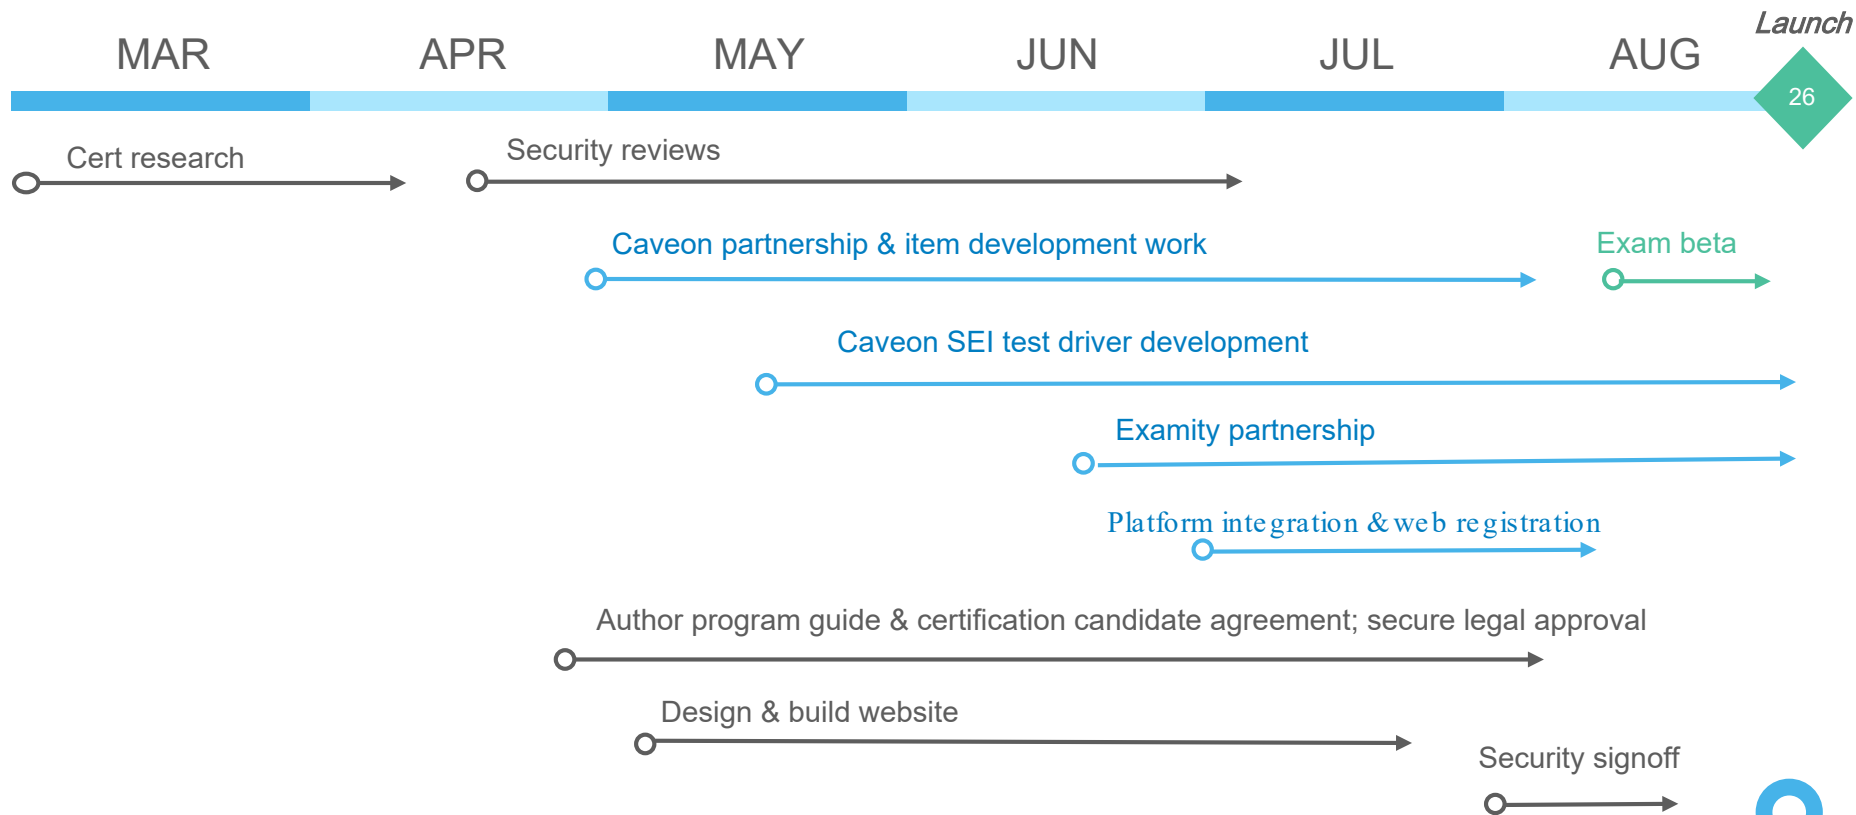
MAR APR MAY JUN JUL AUG

Launch

26

Cert research

Security reviews

Caveon partnership & item development work

Exam beta

Caveon SEI test driver development

Examity partnership

Platform integration & web registration

Author program guide & certification candidate agreement; secure legal approval

Design & build website

Security signoff